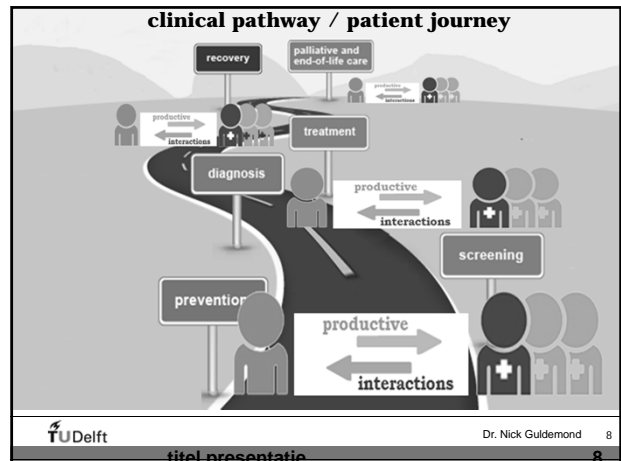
clinical pathway / patient journey

recovery

palliative and end-of-life care

productive interactions

productive interactions

treatment

diagnosis

productive interactions

screening

prevention

productive

interactions

TUDelft

Dr. Nick Guldemond 8

titel presentatie 8